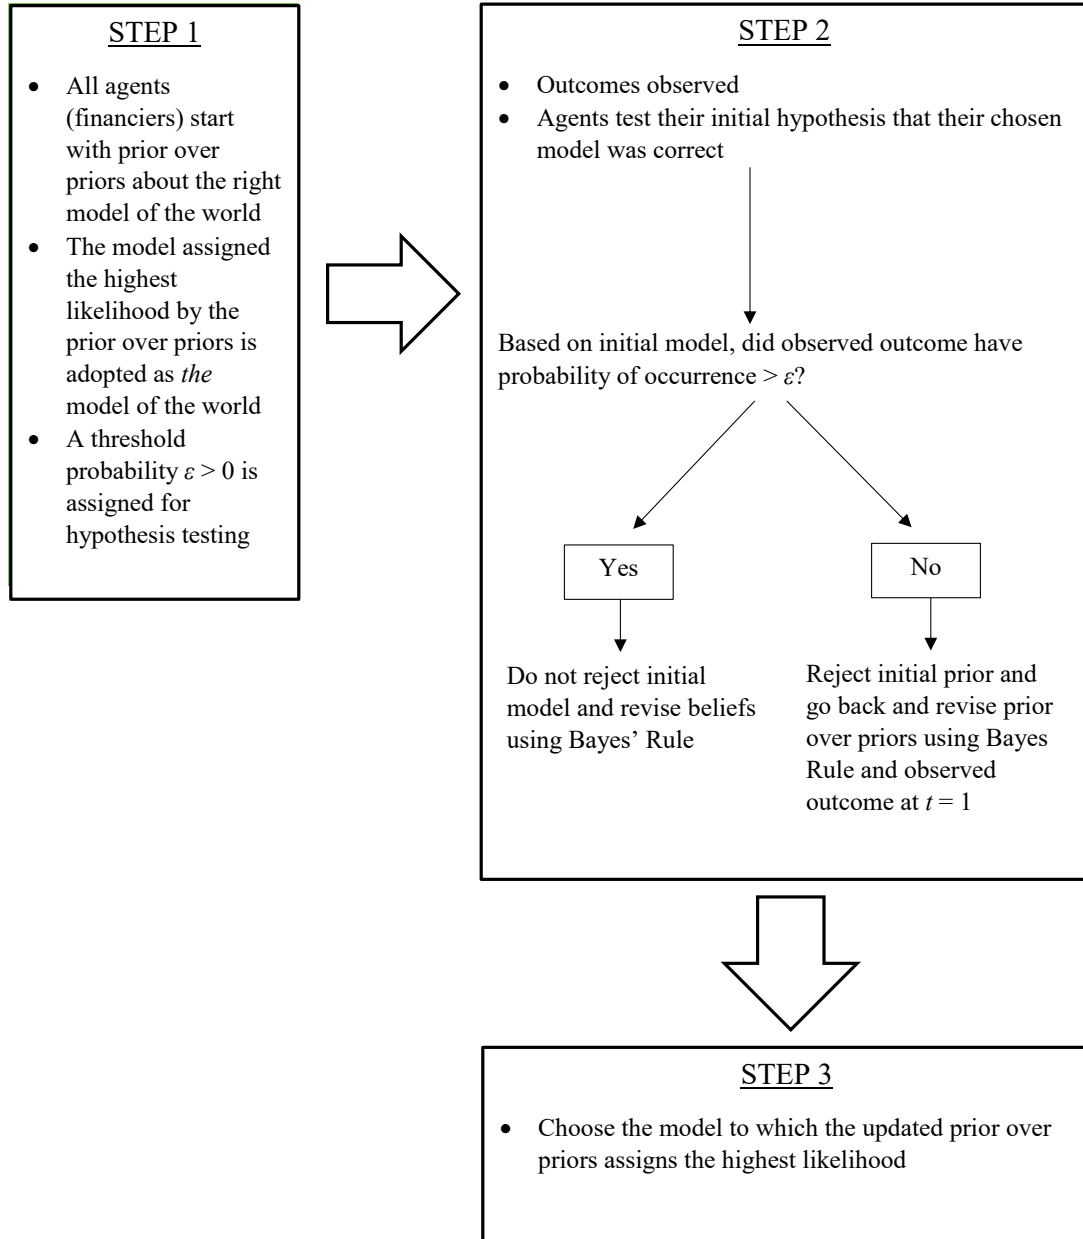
STEP 1

- All agents (financiers) start with prior over priors about the right model of the world
- The model assigned the highest likelihood by the prior over priors is adopted as *the* model of the world
- A threshold probability $\varepsilon > 0$ is assigned for hypothesis testing

STEP 2

- Outcomes observed
- Agents test their initial hypothesis that their chosen model was correct

Based on initial model, did observed outcome have probability of occurrence $> \varepsilon$?

Yes

No

Do not reject initial model and revise beliefs using Bayes' Rule

Reject initial prior and go back and revise prior over priors using Bayes Rule and observed outcome at $t = 1$

STEP 3

- Choose the model to which the updated prior over priors assigns the highest likelihood